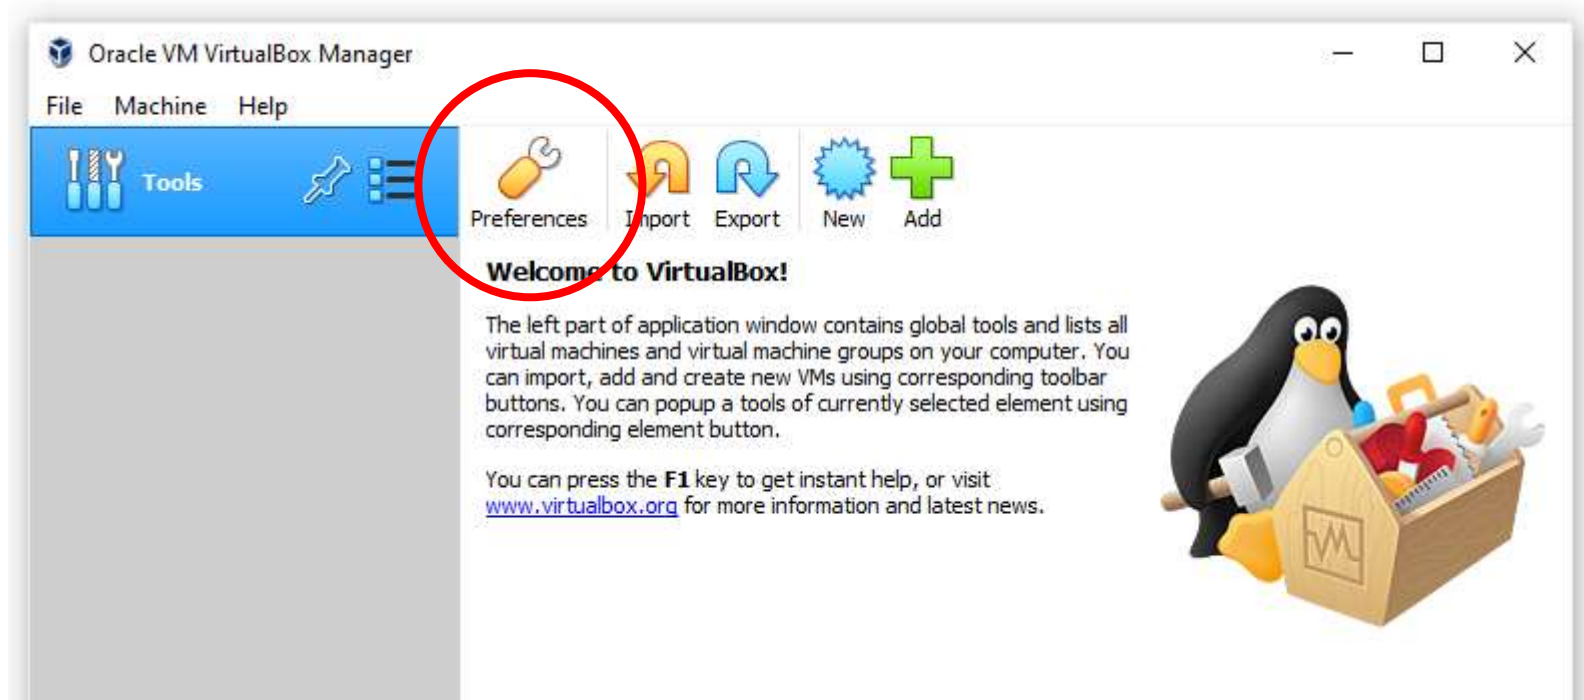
Oracle VM VirtualBox Manager

File Machine Help

Tools

Preferences Import Export New Add

Welcome to VirtualBox!

The left part of application window contains global tools and lists all virtual machines and virtual machine groups on your computer. You can import, add and create new VMs using corresponding toolbar buttons. You can popup a tools of currently selected element using corresponding element button.

You can press the **F1** key to get instant help, or visit www.virtualbox.org for more information and latest news.